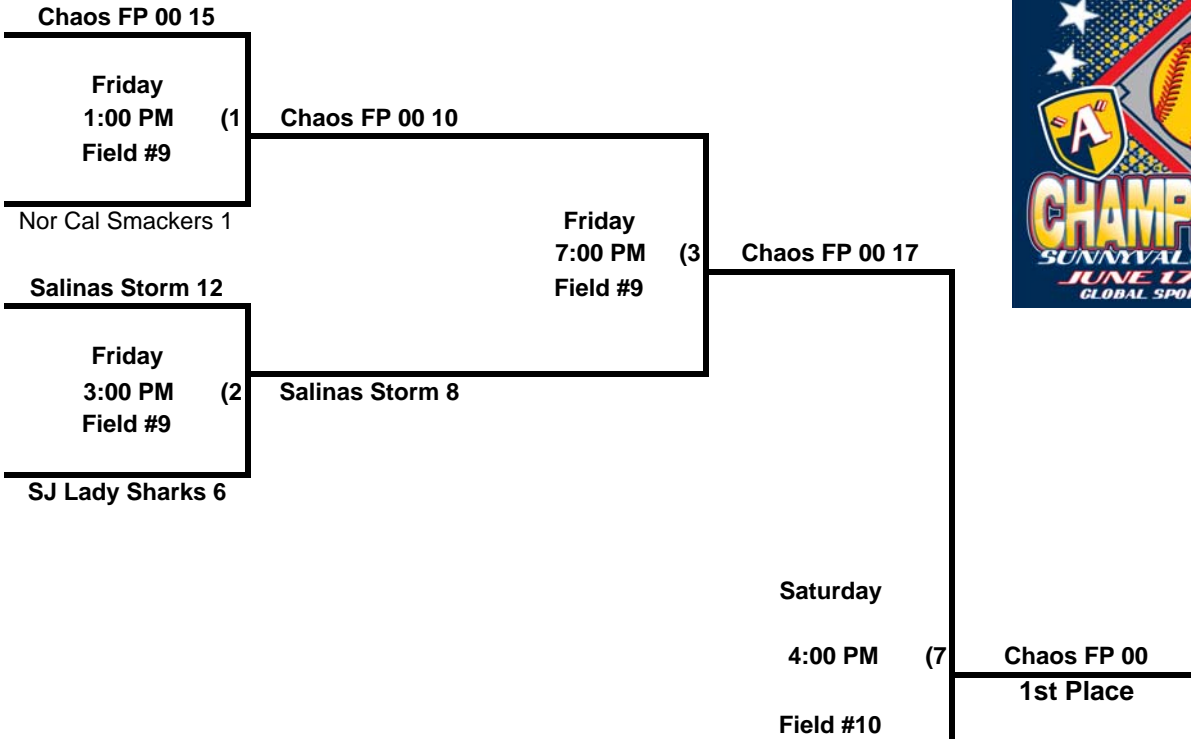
Chaos FP 00 15

Friday
1:00 PM (1
Field #9

Chaos FP 00 10

Nor Cal Smackers 1

Friday
7:00 PM (3
Field #9

Chaos FP 00 17

Salinas Storm 12

Friday
3:00 PM (2
Field #9

Salinas Storm 8

SJ Lady Sharks 6

"A"
CHAMP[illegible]
SUNNYVAL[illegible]
JUNE 17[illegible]
GLOBAL SPO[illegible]

Saturday

4:00 PM (7

Field #10

Chaos FP 00
1st Place